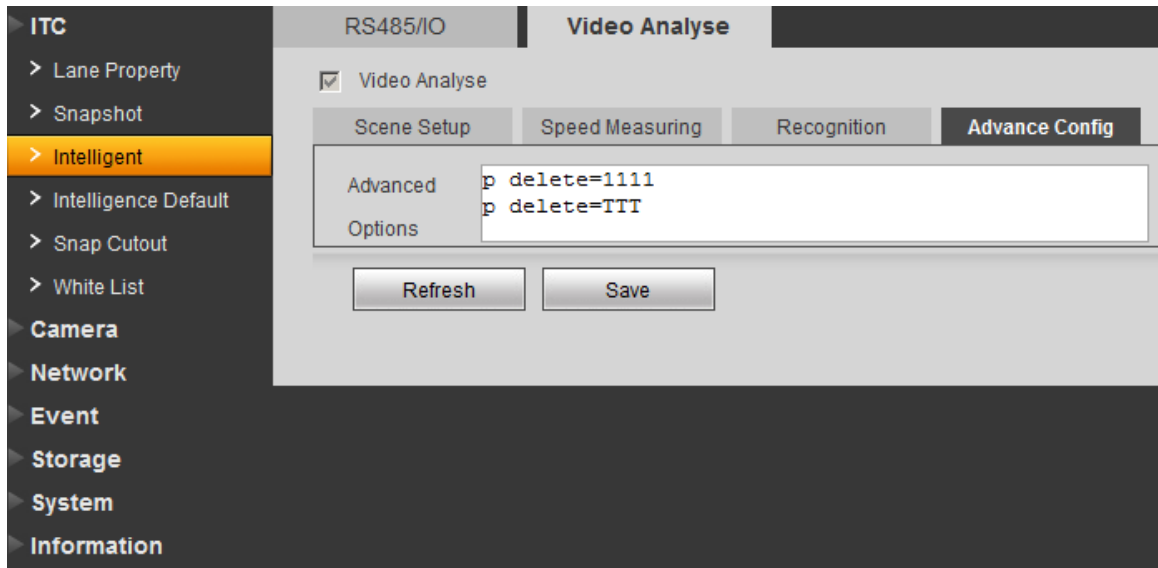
ITC
> Lane Property
> Snapshot
> Intelligent
> Intelligence Default
> Snap Cutout
> White List
Camera
Network
Event
Storage
System
Information

RS485/IO
Video Analyse

Video Analyse

Scene Setup
Speed Measuring
Recognition
Advance Config

Advanced Options
p delete=1111
p delete=TTT

Refresh
Save